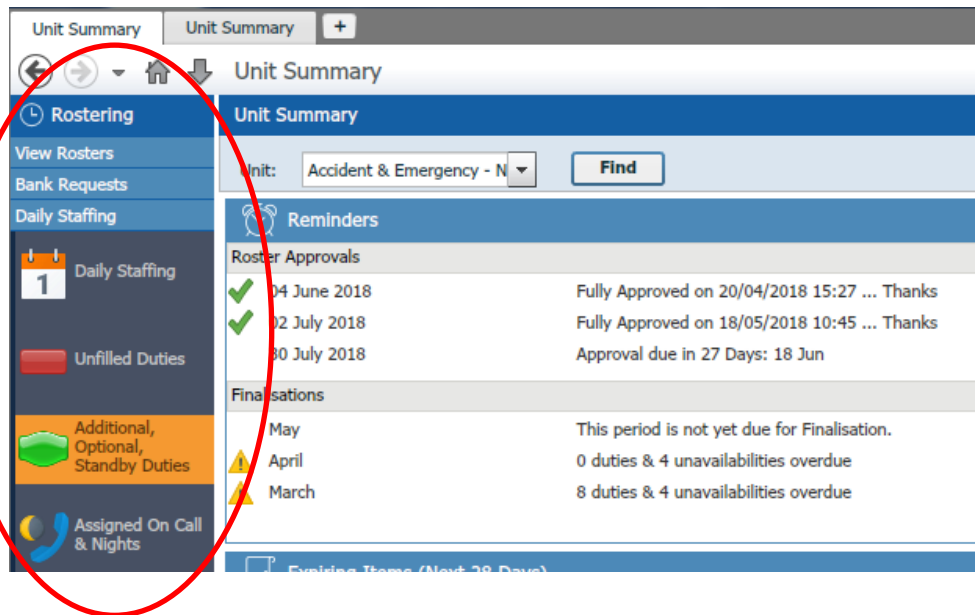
Unit Summary Unit Summary +

Unit Summary

Rostering

View Rosters

Bank Requests

Daily Staffing

1 Daily Staffing

Unfilled Duties

Additional, Optional, Standby Duties

Assigned On Call & Nights

Unit Summary

Unit: Accident & Emergency - N Find

Reminders

Roster Approvals

| | |
|---|---|
| 04 June 2018 | Fully Approved on 20/04/2018 15:27 ... Thanks |
| 02 July 2018 | Fully Approved on 18/05/2018 10:45 ... Thanks |
| 30 July 2018 | Approval due in 27 Days: 18 Jun |

Finalisations

| | |
|---|---|
| May | This period is not yet due for Finalisation. |
| April | 0 duties & 4 unavailabilities overdue |
| March | 8 duties & 4 unavailabilities overdue |

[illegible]